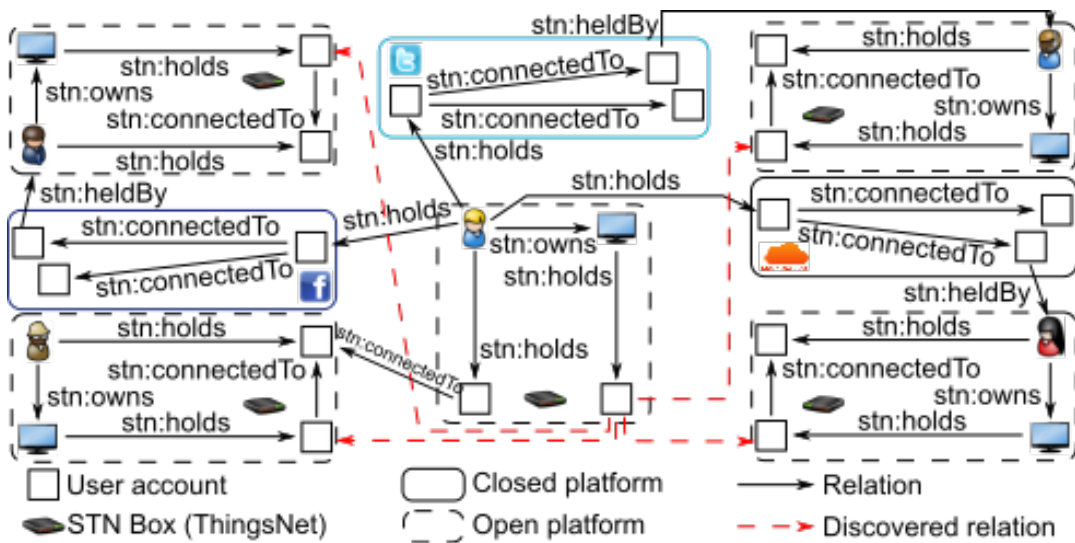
stn:holds
stn:owns
stn:connectedTo
stn:holds
stn:heldBy
stn:connectedTo
stn:connectedTo
stn:holds
stn:heldBy
stn:holds
stn:connectedTo
stn:owns
stn:holds
stn:holds
stn:connectedTo
stn:connectedTo
stn:holds
stn:connectedTo
stn:connectedTo
stn:owns
stn:holds
stn:holds
stn:heldBy
stn:holds
stn:connectedTo
stn:owns
stn:holds
stn:connectedTo
stn:holds
stn:connectedTo
stn:owns
stn:holds

User account
STN Box (ThingsNet)
Closed platform
Open platform
Relation
Discovered relation